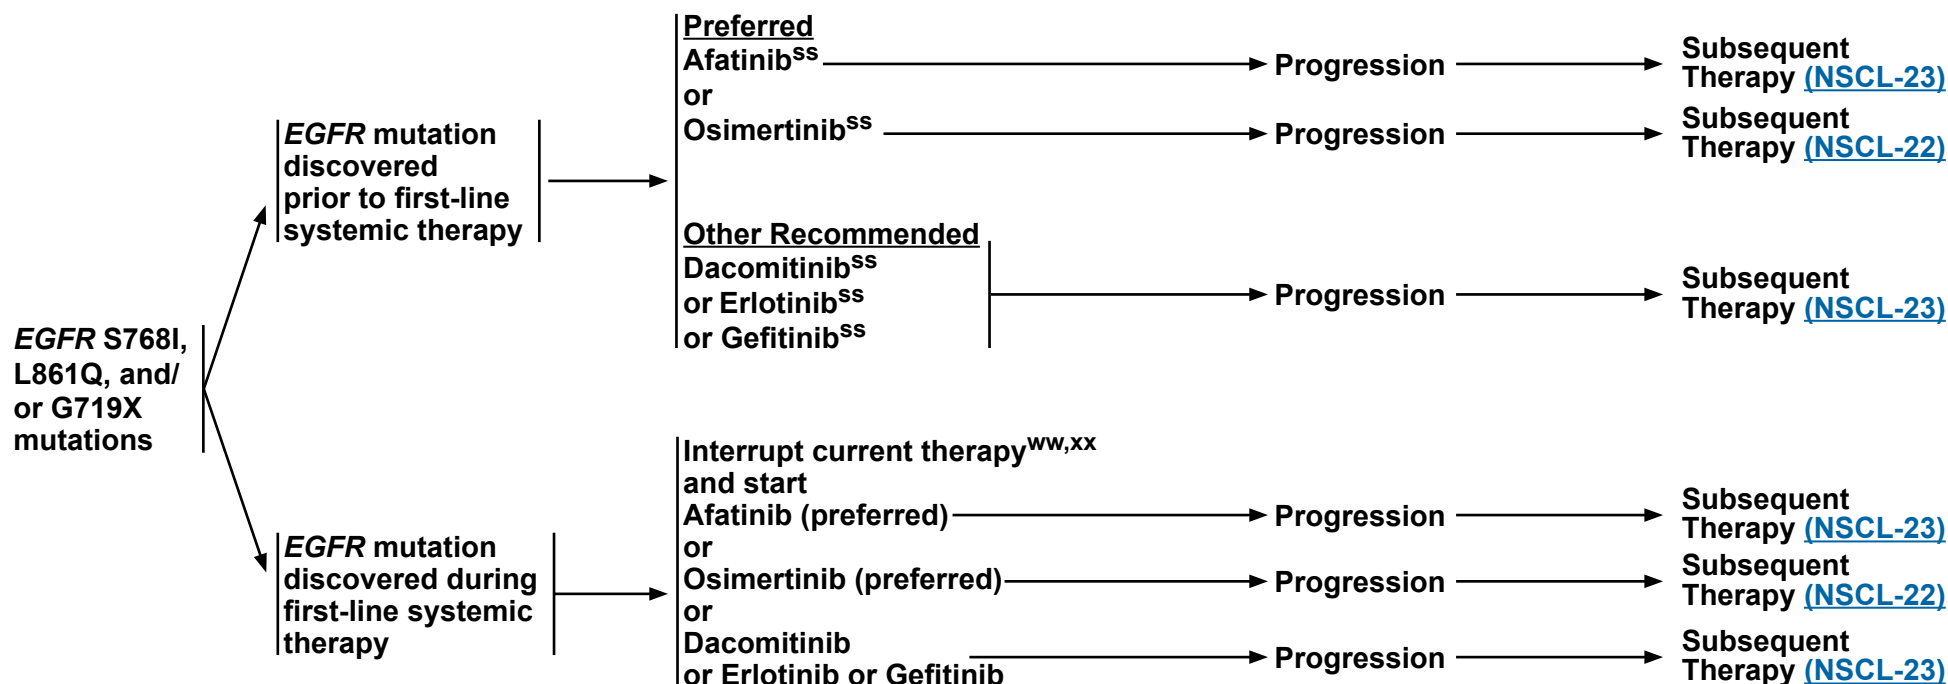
EGFR S768I, L861Q, and/ or G719X mutations

EGFR mutation discovered prior to first-line systemic therapy

Preferred
Afatinib$^{ss}$ → Progression → Subsequent Therapy (NSCL-23)
or
Osimertinib$^{ss}$ → Progression → Subsequent Therapy (NSCL-22)

Other Recommended
Dacomitinib$^{ss}$
or Erlotinib$^{ss}$
or Gefitinib$^{ss}$ → Progression → Subsequent Therapy (NSCL-23)

EGFR mutation discovered during first-line systemic therapy

Interrupt current therapy$^{ww,xx}$ and start
Afatinib (preferred) → Progression → Subsequent Therapy (NSCL-23)
or
Osimertinib (preferred) → Progression → Subsequent Therapy (NSCL-22)
or
Dacomitinib or Erlotinib or Gefitinib → Progression → Subsequent Therapy (NSCL-23)